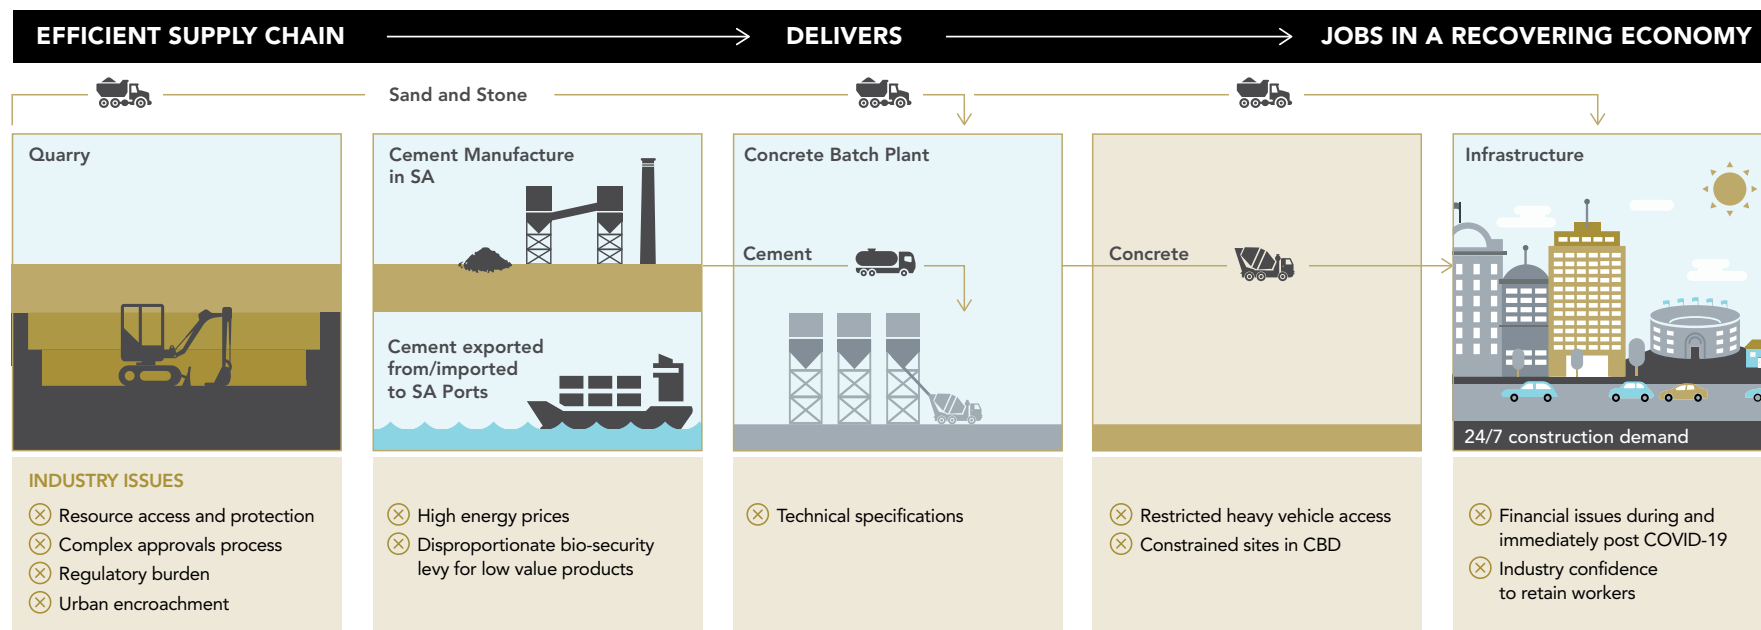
EFFICIENT SUPPLY CHAIN DELIVERS JOBS IN A RECOVERING ECONOMY

Sand and Stone

Quarry

Cement Manufacture in SA

Cement exported from/imported to SA Ports

Concrete Batch Plant

Cement

Concrete

Infrastructure

24/7 construction demand

INDUSTRY ISSUES

Resource access and protection
Complex approvals process
Regulatory burden
Urban encroachment

High energy prices
Disproportionate bio-security levy for low value products

Technical specifications

Restricted heavy vehicle access
Constrained sites in CBD

Financial issues during and immediately post COVID-19
Industry confidence to retain workers